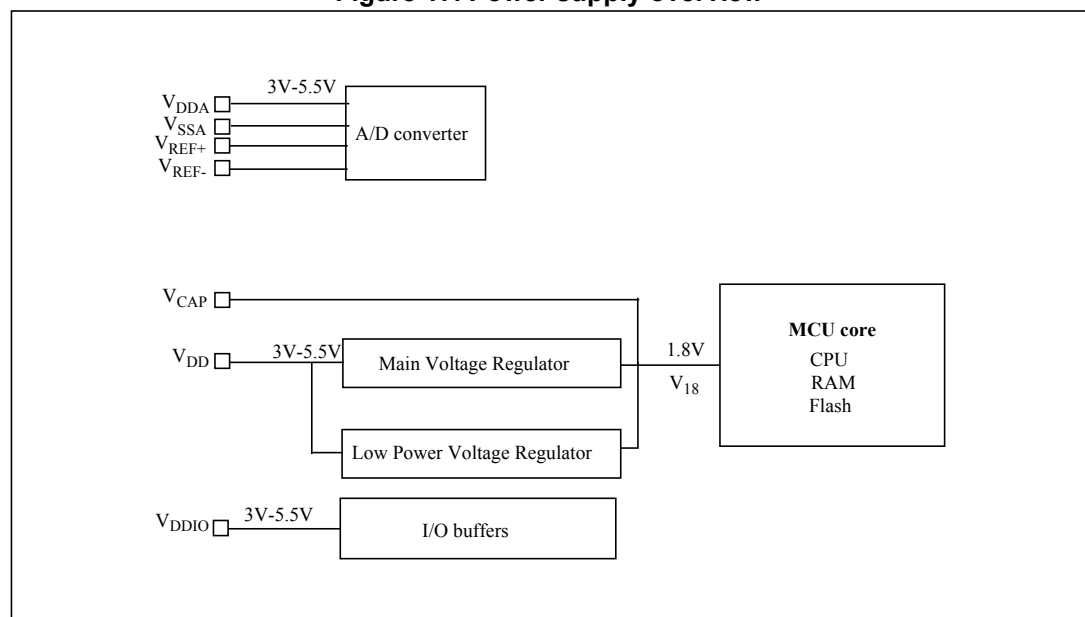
Figure 4. Power supply overview

$V_{DDA}$
3V-5.5V
$V_{SSA}$
$V_{REF+}$
$V_{REF-}$
A/D converter

$V_{CAP}$
$V_{DD}$
3V-5.5V
Main Voltage Regulator
1.8V
$V_{18}$
Low Power Voltage Regulator

MCU core
CPU
RAM
Flash

$V_{DDIO}$
3V-5.5V
I/O buffers